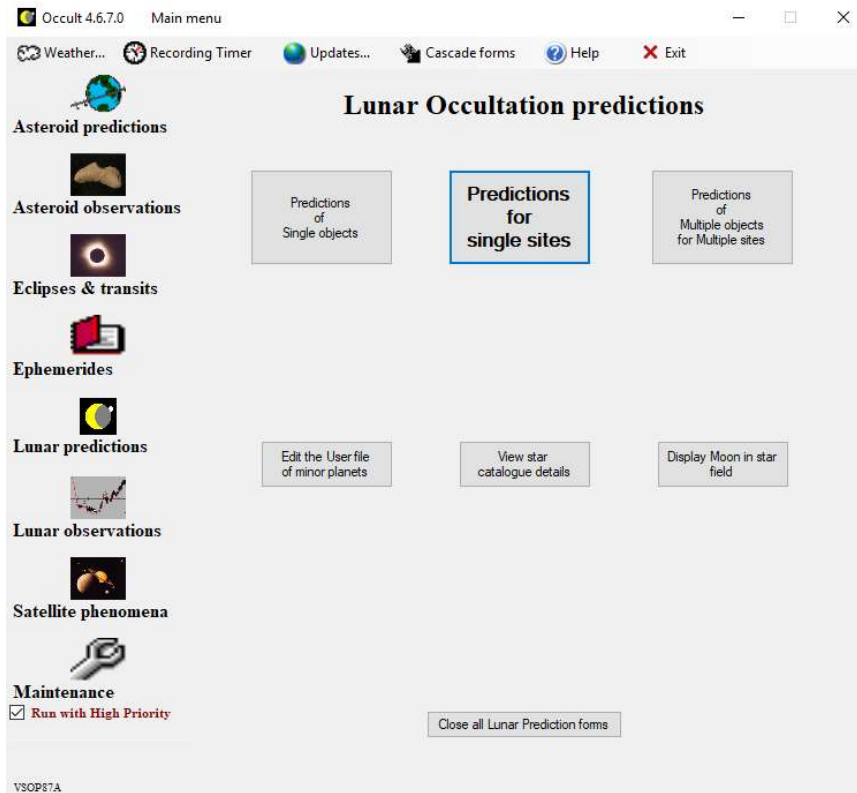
Occult 4.6.7.0 Main menu

Weather... Recording Timer Updates... Cascade forms Help Exit

Asteroid predictions

Asteroid observations

Eclipses & transits

Ephemerides

Lunar predictions

Lunar observations

Satellite phenomena

Maintenance

Run with High Priority

Lunar Occultation predictions

Predictions of Single objects

Predictions for single sites

Predictions of Multiple objects for Multiple sites

Edit the User file of minor planets

View star catalogue details

Display Moon in star field

Close all Lunar Prediction forms

VSOP87A